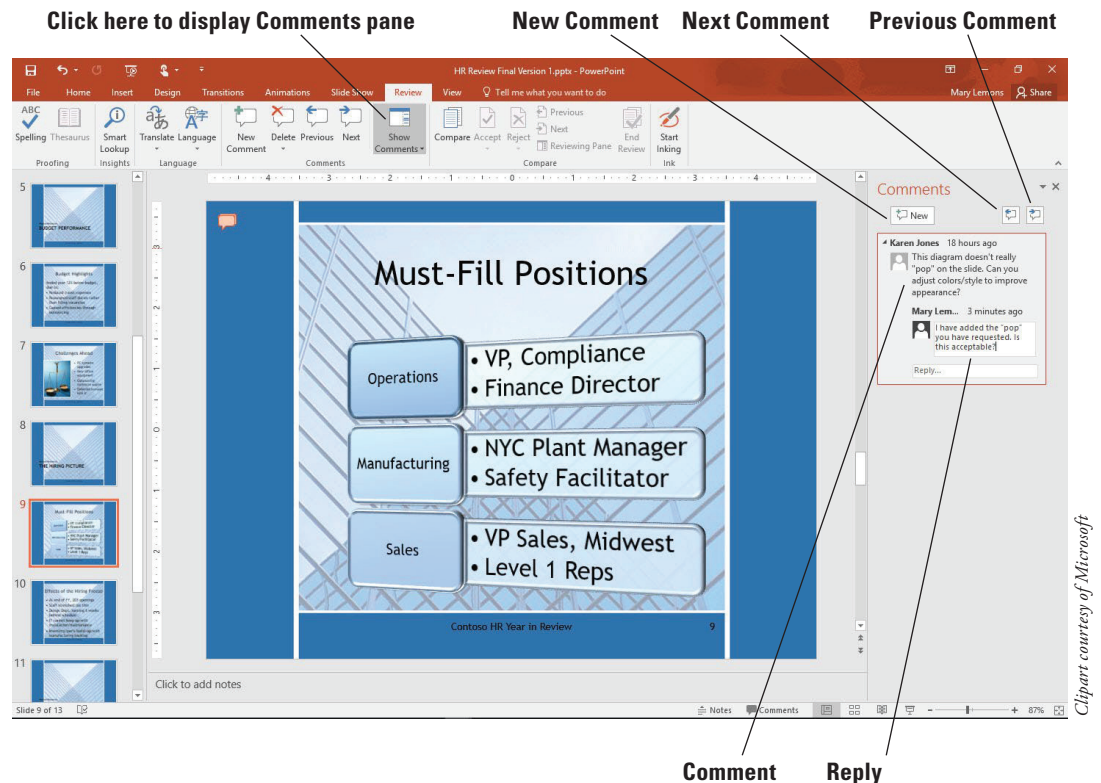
Click here to display Comments pane

New Comment

Next Comment

Previous Comment

HR Review Final Version 1.pptx - PowerPoint

File Home Insert Design Transitions Animations Slide Show Review View Tell me what you want to do

Mary Lemons Share

Spelling Thesaurus Smart Lookup Translate Language New Comment Delete Previous Next Show Comments Compare Accept Reject Previous Next Reviewing Pane End Review Start Inking

Proofing Insights Language Comments Compare Ink

5

BUDGET PERFORMANCE

6

Budget Highlights

7

Challenges Ahead

8

THE HIRING PICTURE

9

Must Fill Positions

10

Effects of the Hiring Freeze

11

Must-Fill Positions

Operations

• VP, Compliance

• Finance Director

Manufacturing

• NYC Plant Manager

• Safety Facilitator

Sales

• VP Sales, Midwest

• Level 1 Reps

Contoso HR Year in Review

9

Comments

New

Karen Jones 18 hours ago

This diagram doesn't really "pop" on the slide. Can you adjust colors/style to improve appearance?

Mary Lem... 3 minutes ago

I have added the "pop" you have requested. Is this acceptable?

Reply...

Click to add notes

Slide 9 of 13

Notes Comments 87%

Clipart courtesy of Microsoft

Comment

Reply